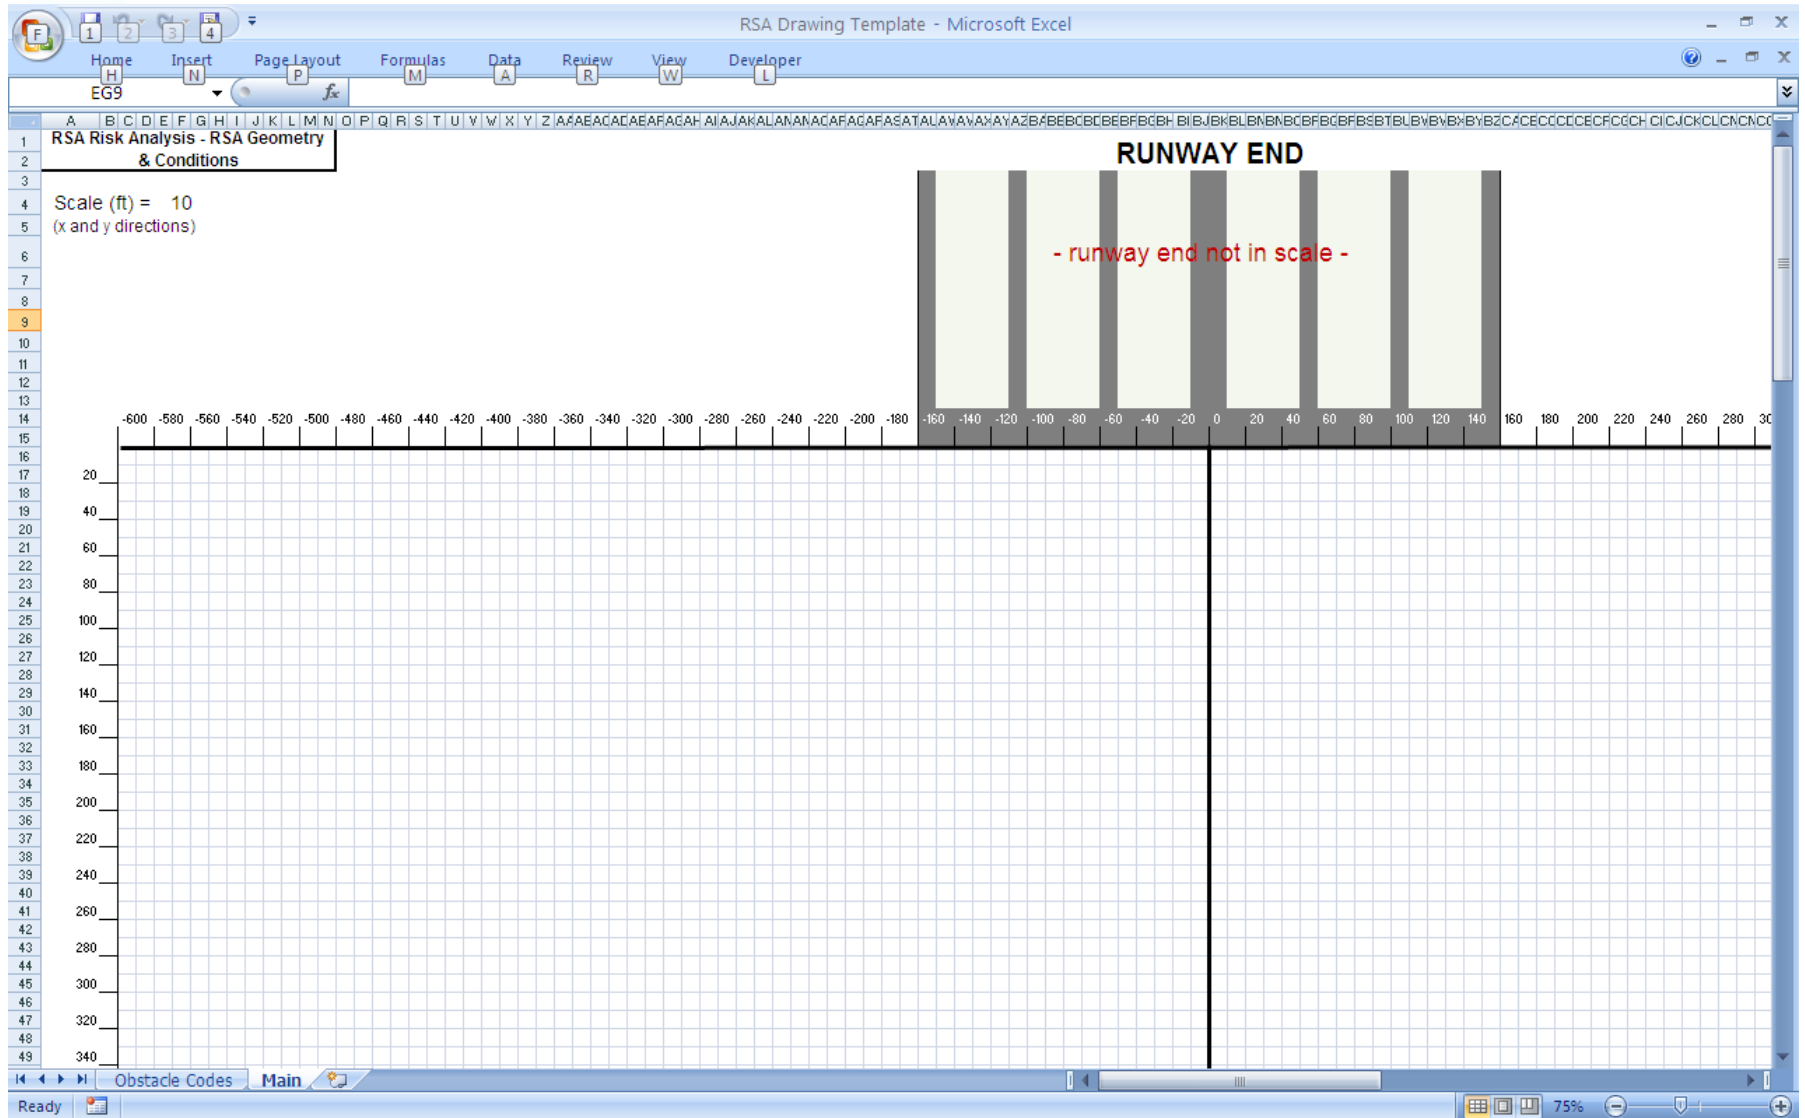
F 1 2 3 4

RSA Drawing Template - Microsoft Excel

Home H Insert N Page Layout P Formulas M Data A Review R View W Developer L

EG9

RSA Risk Analysis - RSA Geometry & Conditions

Scale (ft) = 10
(x and y directions)

RUNWAY END

- runway end not in scale -

-600 -580 -560 -540 -520 -500 -480 -460 -440 -420 -400 -380 -360 -340 -320 -300 -280 -260 -240 -220 -200 -180 -160 -140 -120 -100 -80 -60 -40 -20 0 20 40 60 80 100 120 140 160 180 200 220 240 260 280 30

20
40
60
80
100
120
140
160
180
200
220
240
260
280
300
320
340

Obstacle Codes Main

Ready 75%